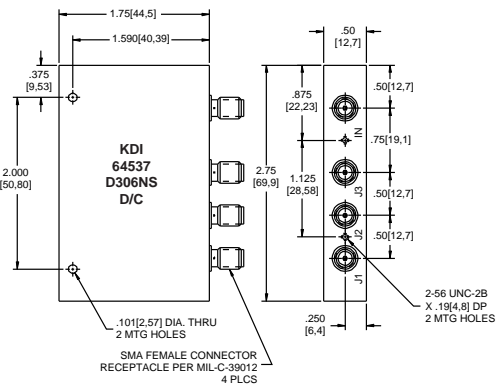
1.75[44,5]

1.590[40,39]

.375 [9,53]

2.000 [50,80]

KDI
64537
D306NS
D/C

2.75 [69,9]

.875 [22,23]

1.125 [28,58]

.50 [12,7]

.50[12,7]

.75[19,1]

.50[12,7]

.50[12,7]

IN

J3

J2

J1

.101[2,57] DIA. THRU
2 MTG HOLES

.250 [6,4]

2-56 UNC-2B
X .19[4,8] DP
2 MTG HOLES

SMA FEMALE CONNECTOR
RECEPTACLE PER MIL-C-39012
4 PLCS